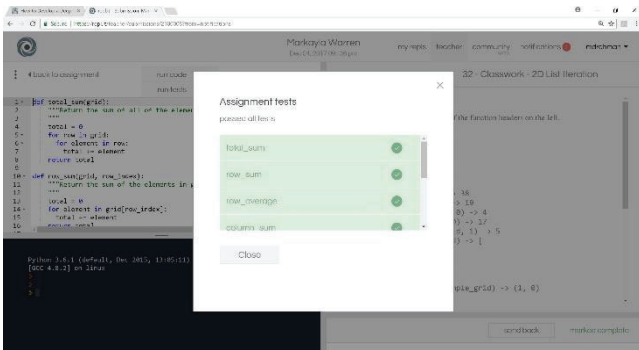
Markayla Warren
Dec 04, 2017 06:38 pm

my repls   teacher   community   notifications   mdishnot ▾

‹ back to assignment   run code   run tests

32 - Classwork - 2D List Iteration

f the function headers on the left.

def total_sum(grid):
    """Return the sum of all of the elemen
    """
    total = 0
    for row in grid:
        for element in row:
            total += element
    return total

def row_sum(grid, row_index):
    """Return the sum of the elements in
    """
    total = 0
    for element in grid[row_index]:
        total += element
    return total

Python 3.6.1 (default, Dec 2015, 13:05:11)
[GCC 4.8.2] on linux

Assignment tests
passed all tests

total_sum
row_sum
row_average
column_sum

Close

-> 16
-> 19
0) -> 4
)) -> 17
, 1) -> 5
)) -> [

ple_grid) -> (1, 0)

send back   mark complete